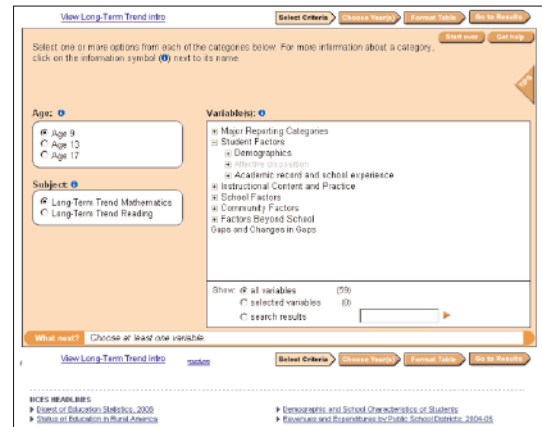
View Long-Term Trend intro

Select Criteria | Choose Year(s) | Format Table | Go to Results

Start over | Get help

Select one or more options from each of the categories below. For more information about a category, click on the information symbol (i) next to its name.

Age: i

Age 9
Age 13
Age 17

Subject: i

Long-Term Trend Mathematics
Long-Term Trend Reading

Variable(s): i

⊞ Major Reporting Categories
⊟ Student Factors
⊞ Demographics
⊞ Affective disposition
⊞ Academic record and school experience
⊞ Instructional Content and Practice
⊞ School Factors
⊞ Community Factors
⊞ Factors Beyond School
Gaps and Changes in Gaps

Show: all variables (59)
selected variables (0)
search results

What next? Choose at least one variable.

View Long-Term Trend intro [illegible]

Select Criteria | Choose Year(s) | Format Table | Go to Results

NCES HEADLINES
▶ Digest of Education Statistics, 2008
▶ Status of Education in Rural America
▶ Demographic and School Characteristics of Students
▶ Revenues and Expenditures by Public School Districts: 2004-05